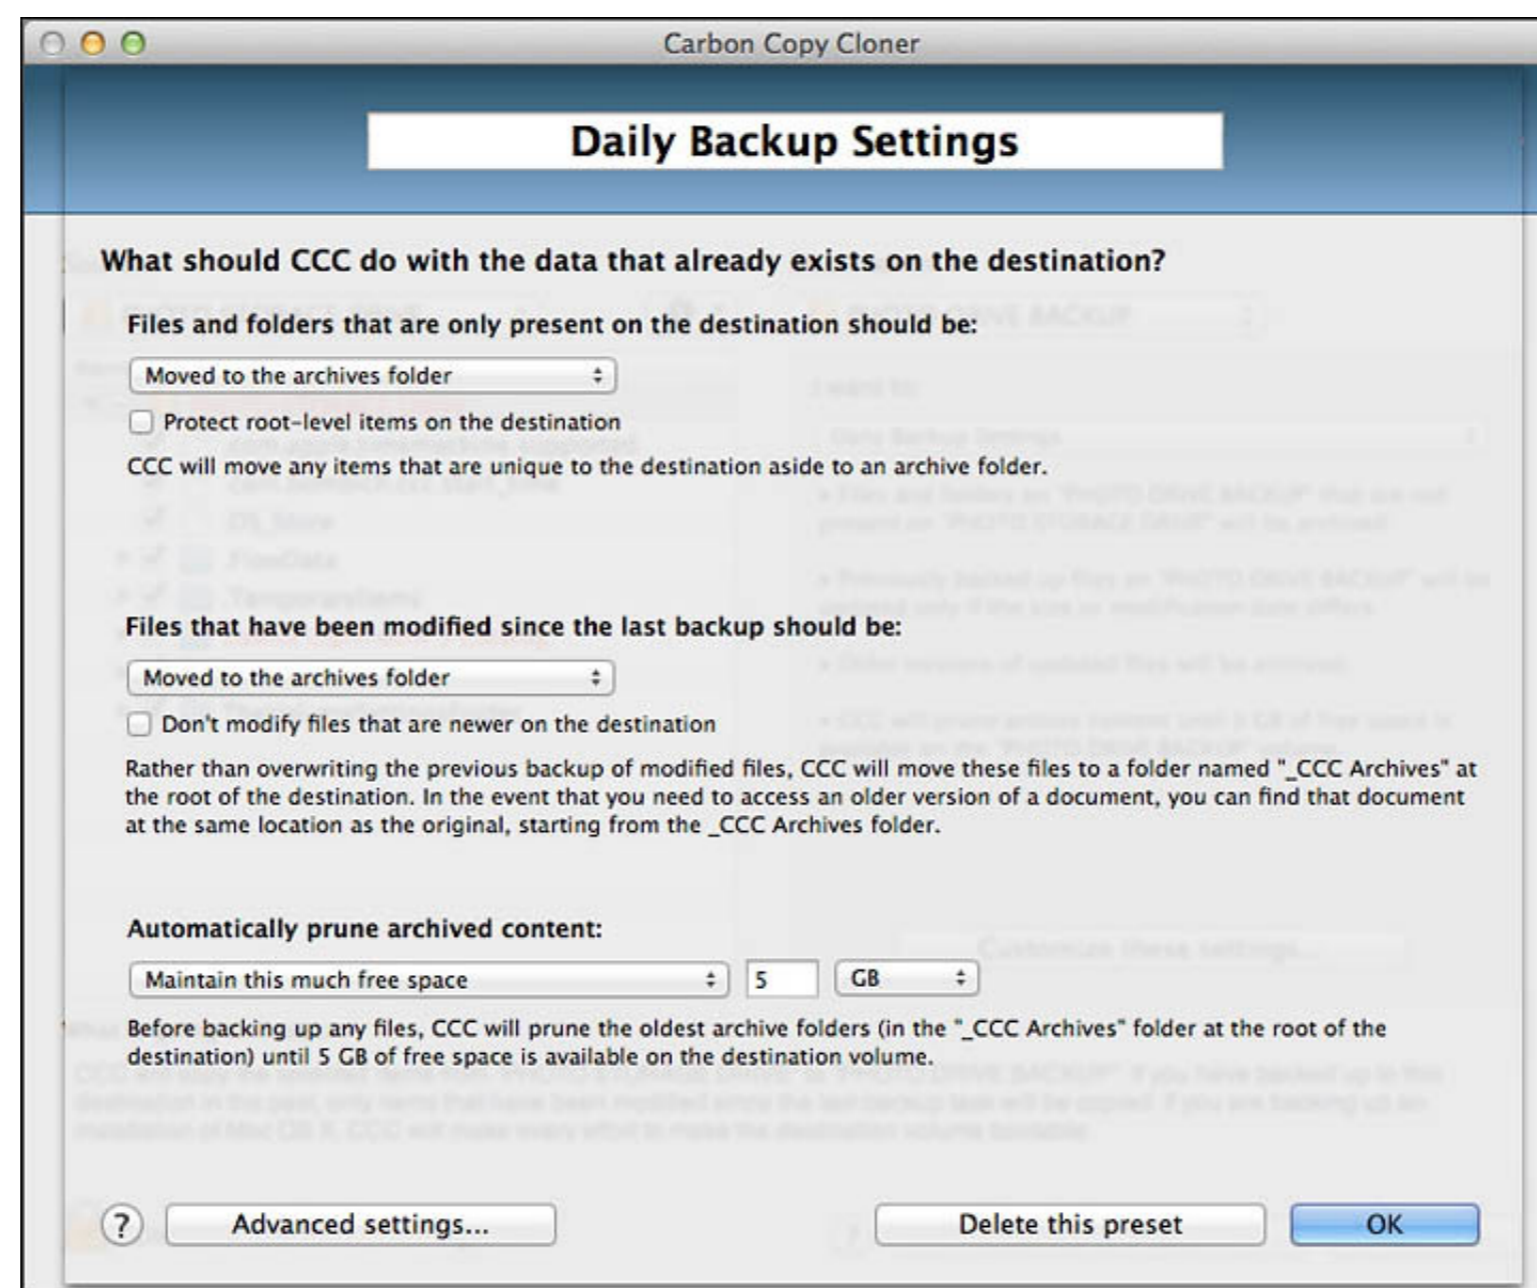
Carbon Copy Cloner

Daily Backup Settings

What should CCC do with the data that already exists on the destination?

Files and folders that are only present on the destination should be:

Moved to the archives folder

Protect root-level items on the destination

CCC will move any items that are unique to the destination aside to an archive folder.

Files that have been modified since the last backup should be:

Moved to the archives folder

Don't modify files that are newer on the destination

Rather than overwriting the previous backup of modified files, CCC will move these files to a folder named "_CCC Archives" at the root of the destination. In the event that you need to access an older version of a document, you can find that document at the same location as the original, starting from the _CCC Archives folder.

Automatically prune archived content:

Maintain this much free space | 5 | GB

Before backing up any files, CCC will prune the oldest archive folders (in the "_CCC Archives" folder at the root of the destination) until 5 GB of free space is available on the destination volume.

?

Advanced settings...

Delete this preset

OK